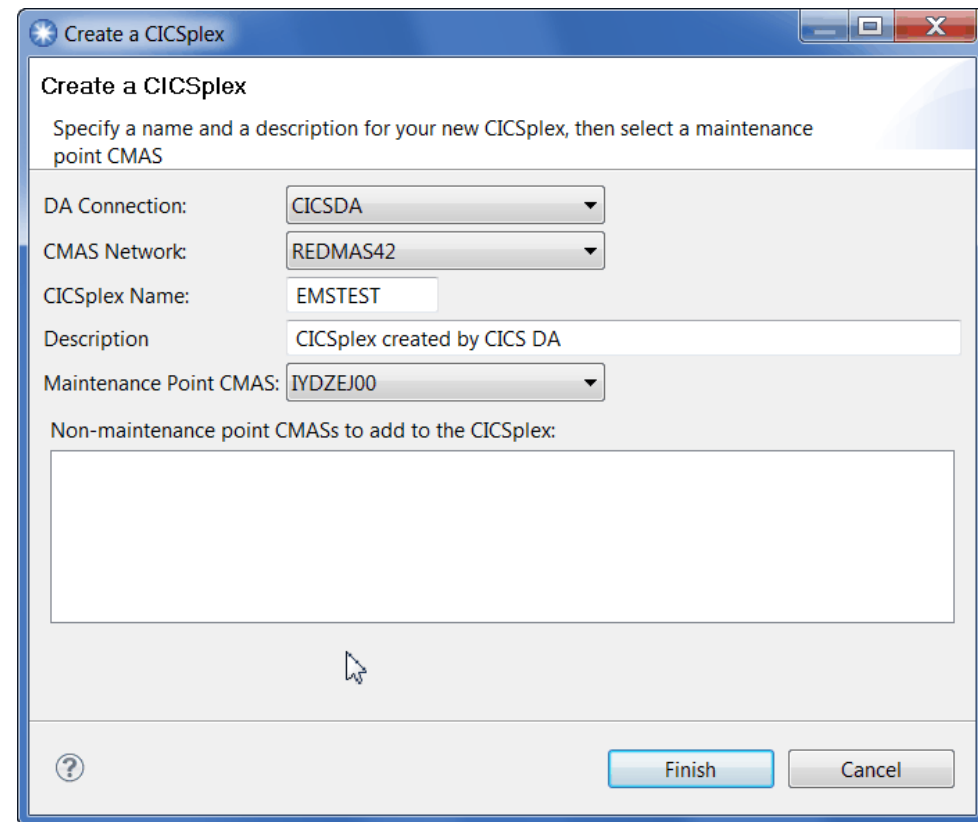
Create a CICSplex

Create a CICSplex

Specify a name and a description for your new CICSplex, then select a maintenance point CMAS

DA Connection: CICSDA

CMAS Network: REDMAS42

CICSplex Name: EMSTEST

Description CICSplex created by CICS DA

Maintenance Point CMAS: IYDZEJ00

Non-maintenance point CMASs to add to the CICSplex:

?

Finish

Cancel